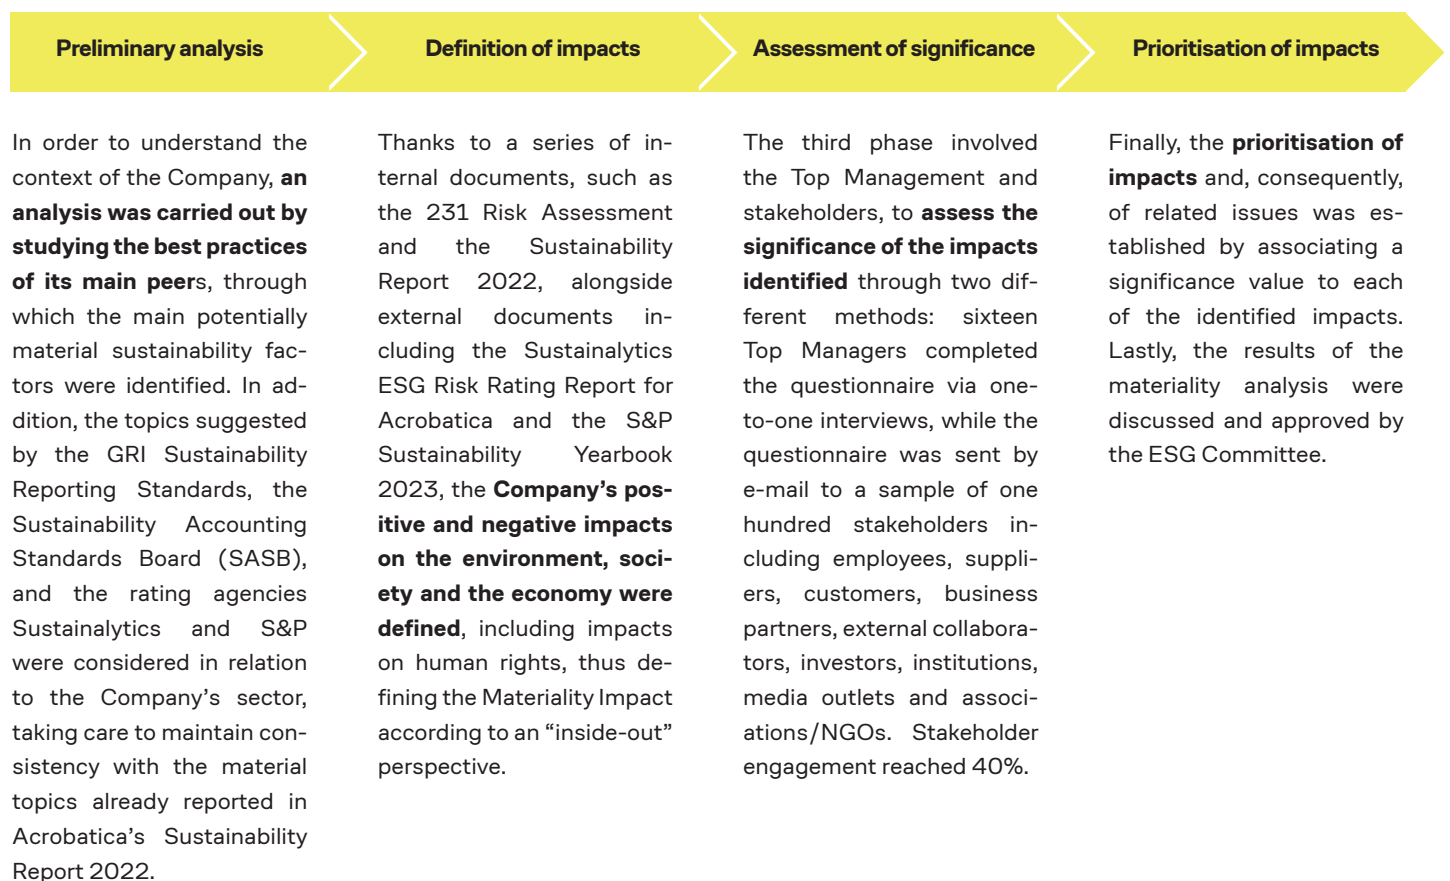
Preliminary analysis

Definition of impacts

Assessment of significance

Prioritisation of impacts

In order to understand the context of the Company, an analysis was carried out by studying the best practices of its main peers, through which the main potentially material sustainability factors were identified. In addition, the topics suggested by the GRI Sustainability Reporting Standards, the Sustainability Accounting Standards Board (SASB), and the rating agencies Sustainalytics and S&P were considered in relation to the Company's sector, taking care to maintain consistency with the material topics already reported in Acrobatica's Sustainability Report 2022.

Thanks to a series of internal documents, such as the 231 Risk Assessment and the Sustainability Report 2022, alongside external documents including the Sustainalytics ESG Risk Rating Report for Acrobatica and the S&P Sustainability Yearbook 2023, the Company's positive and negative impacts on the environment, society and the economy were defined, including impacts on human rights, thus defining the Materiality Impact according to an "inside-out" perspective.

The third phase involved the Top Management and stakeholders, to assess the significance of the impacts identified through two different methods: sixteen Top Managers completed the questionnaire via one-to-one interviews, while the questionnaire was sent by e-mail to a sample of one hundred stakeholders including employees, suppliers, customers, business partners, external collaborators, investors, institutions, media outlets and associations/NGOs. Stakeholder engagement reached 40%.

Finally, the prioritisation of impacts and, consequently, of related issues was established by associating a significance value to each of the identified impacts. Lastly, the results of the materiality analysis were discussed and approved by the ESG Committee.